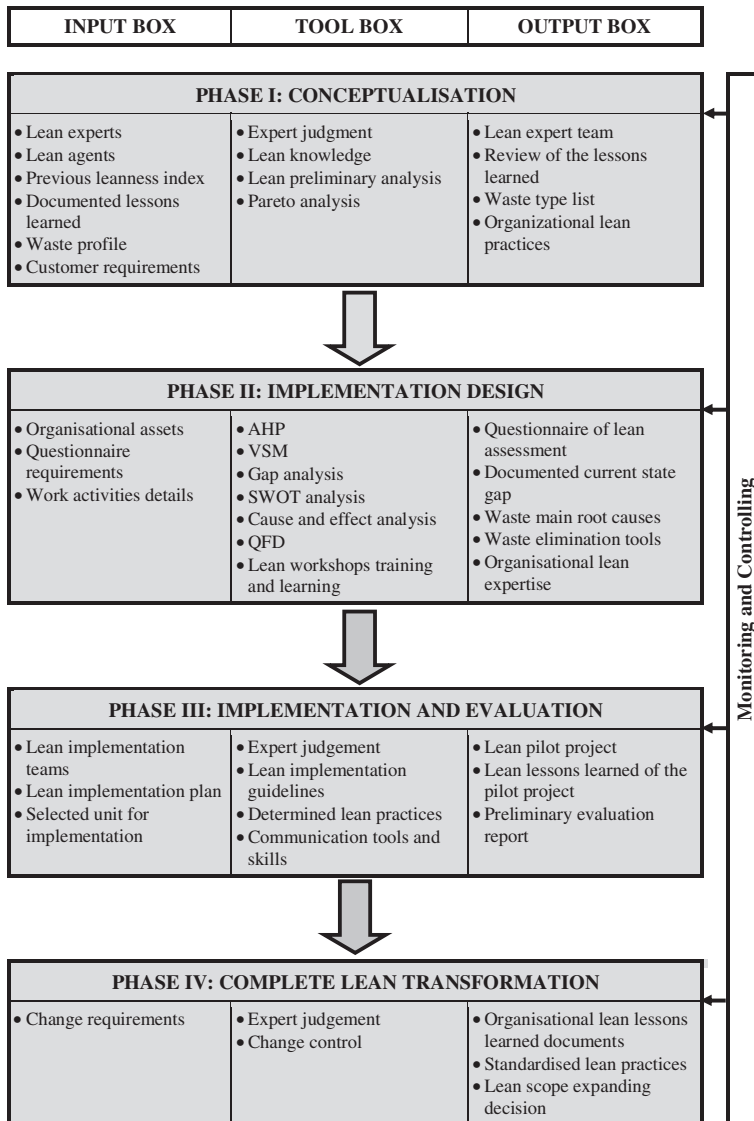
| INPUT BOX | TOOL BOX | OUTPUT BOX |
|---|---|---|

PHASE I: CONCEPTUALISATION

| | | |
|---|---|---|
| • Lean experts<br>• Lean agents<br>• Previous leanness index<br>• Documented lessons learned<br>• Waste profile<br>• Customer requirements | • Expert judgment<br>• Lean knowledge<br>• Lean preliminary analysis<br>• Pareto analysis | • Lean expert team<br>• Review of the lessons learned<br>• Waste type list<br>• Organizational lean practices |

PHASE II: IMPLEMENTATION DESIGN

| | | |
|---|---|---|
| • Organisational assets<br>• Questionnaire requirements<br>• Work activities details | • AHP<br>• VSM<br>• Gap analysis<br>• SWOT analysis<br>• Cause and effect analysis<br>• QFD<br>• Lean workshops training and learning | • Questionnaire of lean assessment<br>• Documented current state gap<br>• Waste main root causes<br>• Waste elimination tools<br>• Organisational lean expertise |

PHASE III: IMPLEMENTATION AND EVALUATION

| | | |
|---|---|---|
| • Lean implementation teams<br>• Lean implementation plan<br>• Selected unit for implementation | • Expert judgement<br>• Lean implementation guidelines<br>• Determined lean practices<br>• Communication tools and skills | • Lean pilot project<br>• Lean lessons learned of the pilot project<br>• Preliminary evaluation report |

PHASE IV: COMPLETE LEAN TRANSFORMATION

| | | |
|---|---|---|
| • Change requirements | • Expert judgement<br>• Change control | • Organisational lean lessons learned documents<br>• Standardised lean practices<br>• Lean scope expanding decision |

Monitoring and Controlling